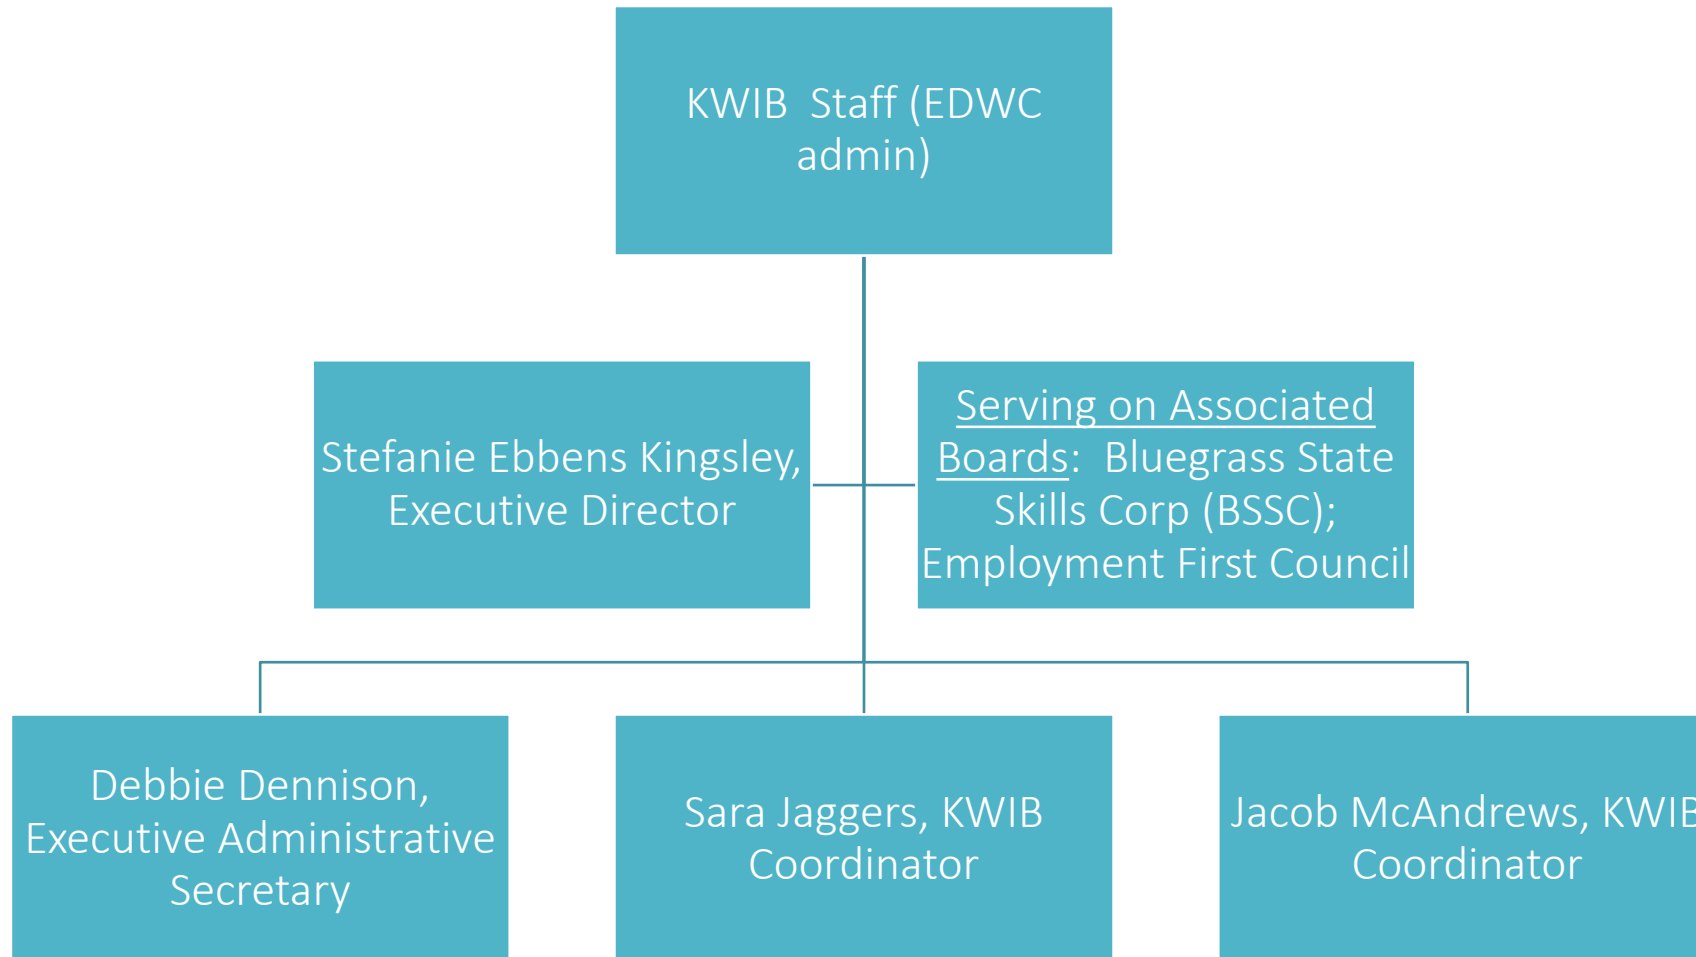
KWIB Staff (EDWC admin)

Stefanie Ebbens Kingsley, Executive Director

Serving on Associated Boards: Bluegrass State Skills Corp (BSSC); Employment First Council

Debbie Dennison, Executive Administrative Secretary

Sara Jaggers, KWIB Coordinator

Jacob McAndrews, KWI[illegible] Coordinator